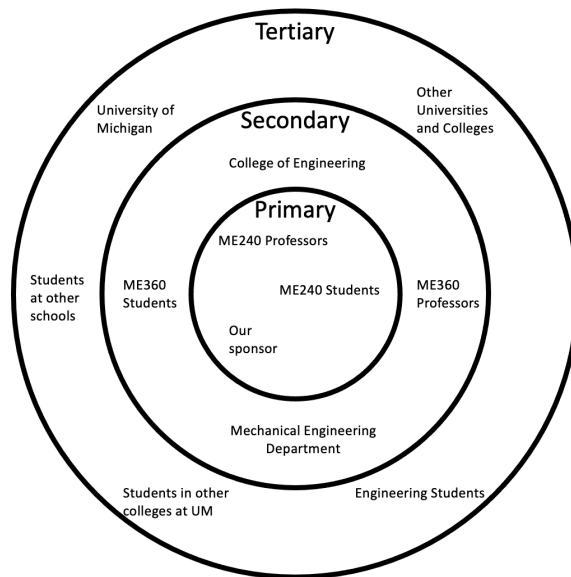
Tertiary

University of Michigan

Other Universities and Colleges

Secondary

College of Engineering

Primary

ME240 Professors

Students at other schools

ME360 Students

ME240 Students

ME360 Professors

Our sponsor

Mechanical Engineering Department

Students in other colleges at UM

Engineering Students